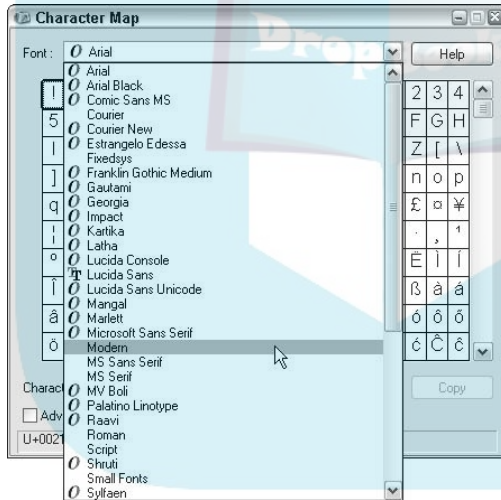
Character Map

Font : Arial

Help

Arial
Arial Black
Comic Sans MS
Courier
Courier New
Estrangelo Edessa
Fixedsys
Franklin Gothic Medium
Gautami
Georgia
Impact
Kartika
Latha
Lucida Console
Lucida Sans
Lucida Sans Unicode
Mangal
Marlett
Microsoft Sans Serif
Modern
MS Sans Serif
MS Serif
MV Boli
Palatino Linotype
Raavi
Roman
Script
Shruti
Small Fonts
Sylfaen

| ! | | 2 | 3 | 4 |
|---|---|---|---|---|
| 5 | | F | G | H |
| \| | | Z | [ | \ |
| ] | | n | o | p |
| q | | £ | ¤ | ¥ |
| ¦ | | · | ¸ | ¹ |
| º | | Ë | Ì | Í |
| Î | | ß | à | á |
| â | | ó | ô | õ |
| ö | | ć | Ĉ | ĉ |

Charact

Copy

Adv

U+0021

Drop